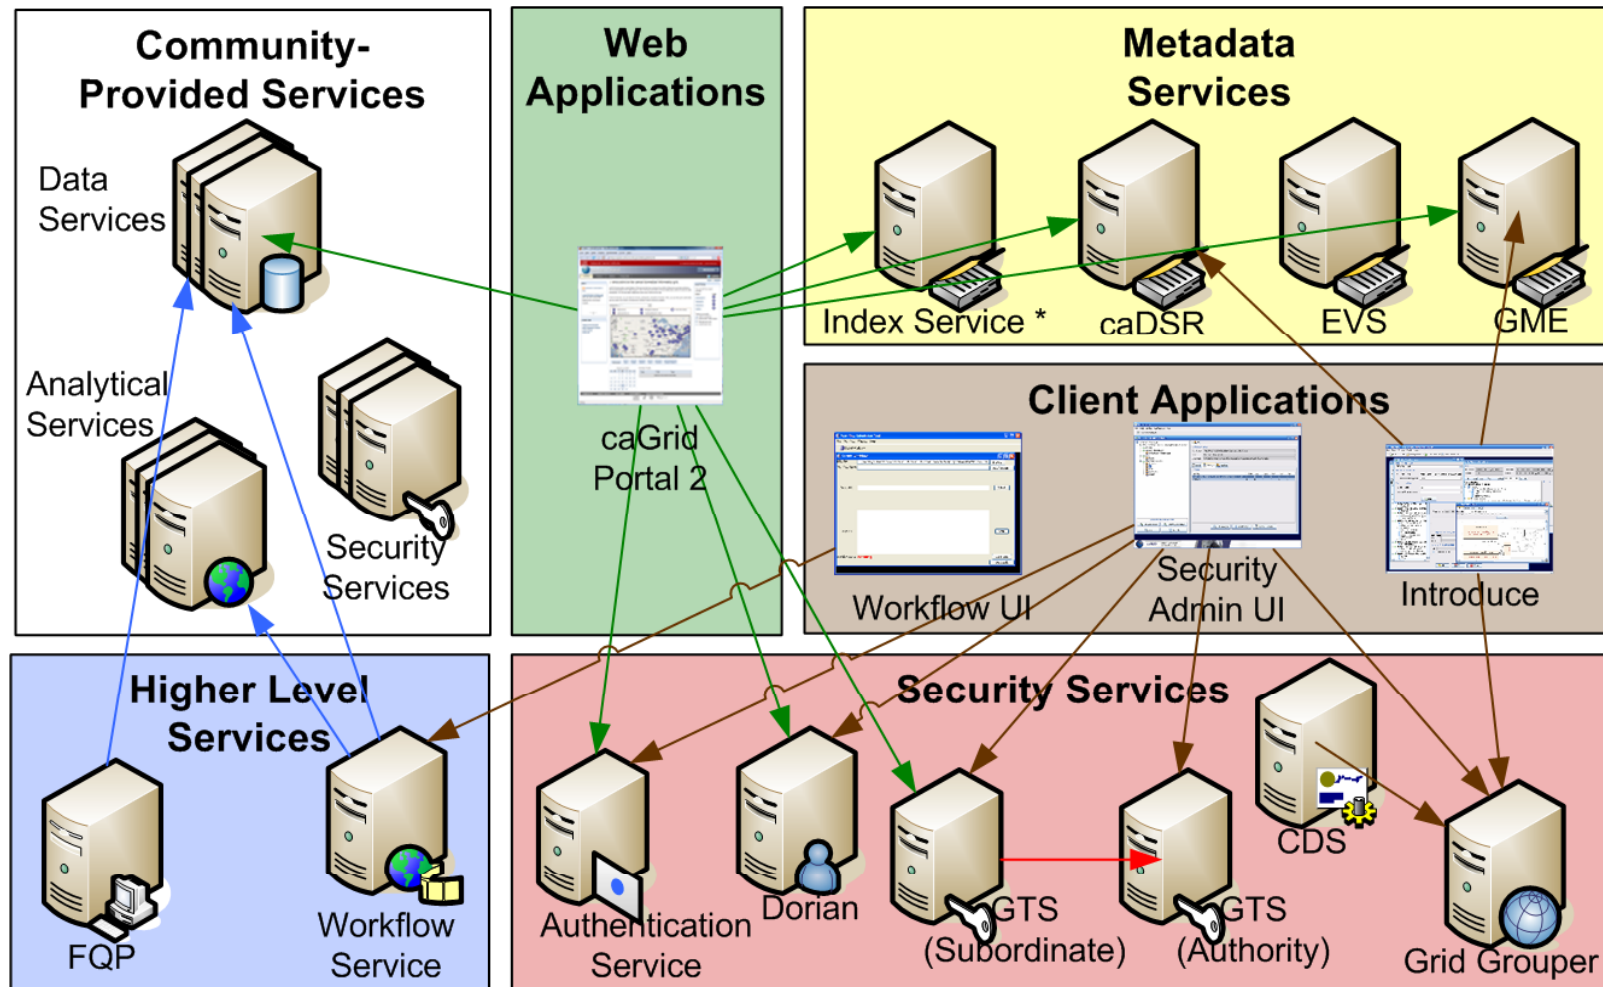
Community-Provided Services

Data Services

Analytical Services

Security Services

Web Applications

caGrid Portal 2

Metadata Services

Index Service *

caDSR

EVS

GME

Client Applications

Workflow UI

Security Admin UI

Introduce

Higher Level Services

FQP

Workflow Service

Security Services

Authentication Service

Dorian

GTS (Subordinate)

GTS (Authority)

CDS

Grid Grouper